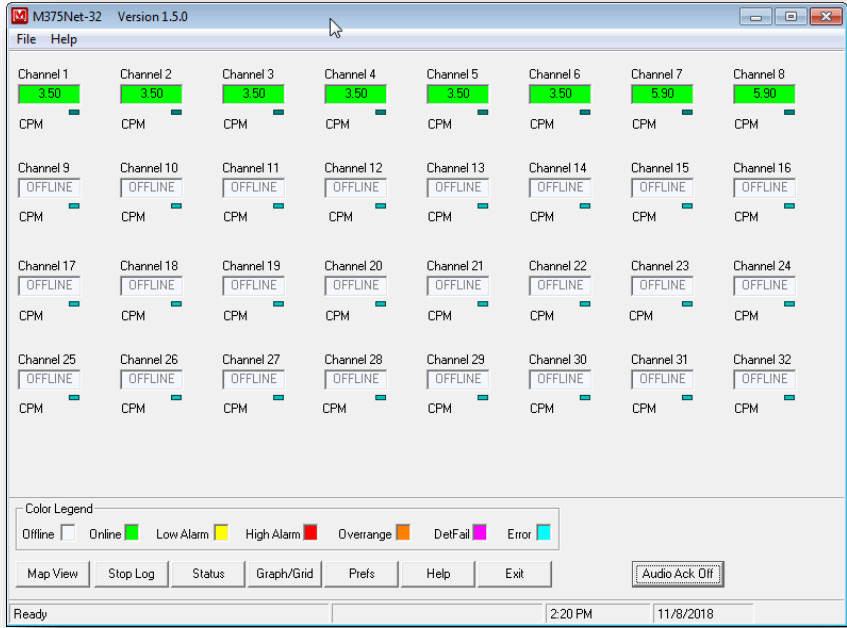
M375Net-32 Version 1.5.0

File Help

Channel 1
3.50
CPM

Channel 2
3.50
CPM

Channel 3
3.50
CPM

Channel 4
3.50
CPM

Channel 5
3.50
CPM

Channel 6
3.50
CPM

Channel 7
5.90
CPM

Channel 8
5.90
CPM

Channel 9
OFFLINE
CPM

Channel 10
OFFLINE
CPM

Channel 11
OFFLINE
CPM

Channel 12
OFFLINE
CPM

Channel 13
OFFLINE
CPM

Channel 14
OFFLINE
CPM

Channel 15
OFFLINE
CPM

Channel 16
OFFLINE
CPM

Channel 17
OFFLINE
CPM

Channel 18
OFFLINE
CPM

Channel 19
OFFLINE
CPM

Channel 20
OFFLINE
CPM

Channel 21
OFFLINE
CPM

Channel 22
OFFLINE
CPM

Channel 23
OFFLINE
CPM

Channel 24
OFFLINE
CPM

Channel 25
OFFLINE
CPM

Channel 26
OFFLINE
CPM

Channel 27
OFFLINE
CPM

Channel 28
OFFLINE
CPM

Channel 29
OFFLINE
CPM

Channel 30
OFFLINE
CPM

Channel 31
OFFLINE
CPM

Channel 32
OFFLINE
CPM

Color Legend
Offline Online Low Alarm High Alarm Overrange DetFail Error

Map View Stop Log Status Graph/Grid Prefs Help Exit Audio Ack Off

Ready 2:20 PM 11/8/2018